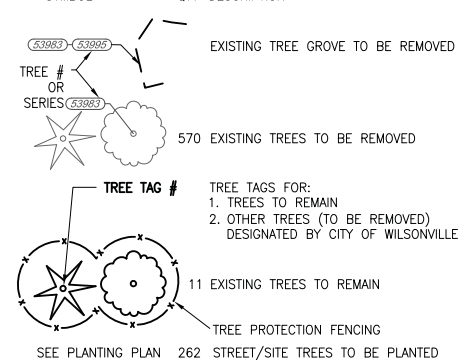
53983 - 53995

EXISTING TREE GROVE TO BE REMOVED

TREE #
OR
SERIES 53983

570 EXISTING TREES TO BE REMOVED

TREE TAG #

TREE TAGS FOR:
1. TREES TO REMAIN
2. OTHER TREES (TO BE REMOVED) DESIGNATED BY CITY OF WILSONVILLE

11 EXISTING TREES TO REMAIN

TREE PROTECTION FENCING

SEE PLANTING PLAN 262 STREET/SITE TREES TO BE PLANTED